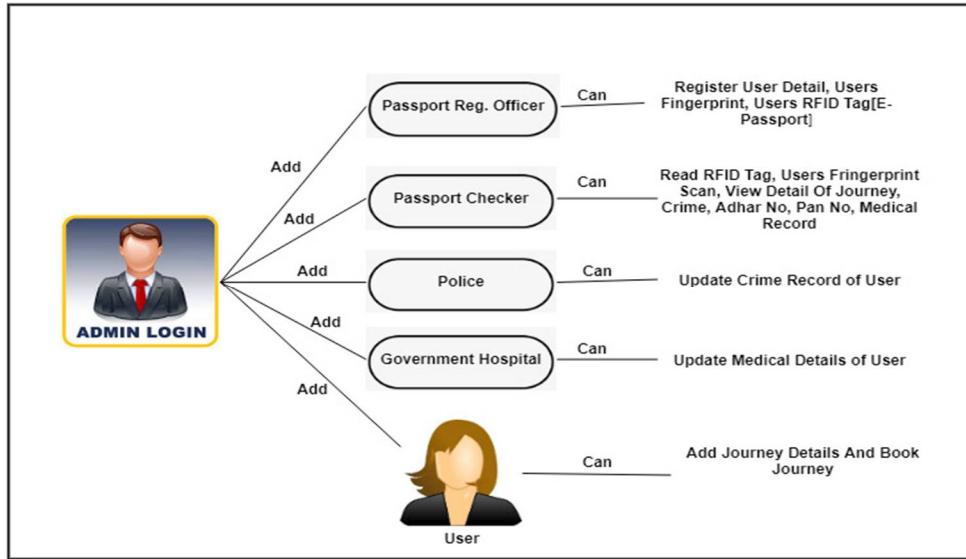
ADMIN LOGIN

Add

Passport Reg. Officer

Can

Register User Detail, Users Fingerprint, Users RFID Tag[E-Passport]

Add

Passport Checker

Can

Read RFID Tag, Users Fringerprint Scan, View Detail Of Journey, Crime, Adhar No, Pan No, Medical Record

Add

Police

Can

Update Crime Record of User

Add

Government Hospital

Can

Update Medical Details of User

Add

User

Can

Add Journey Details And Book Journey